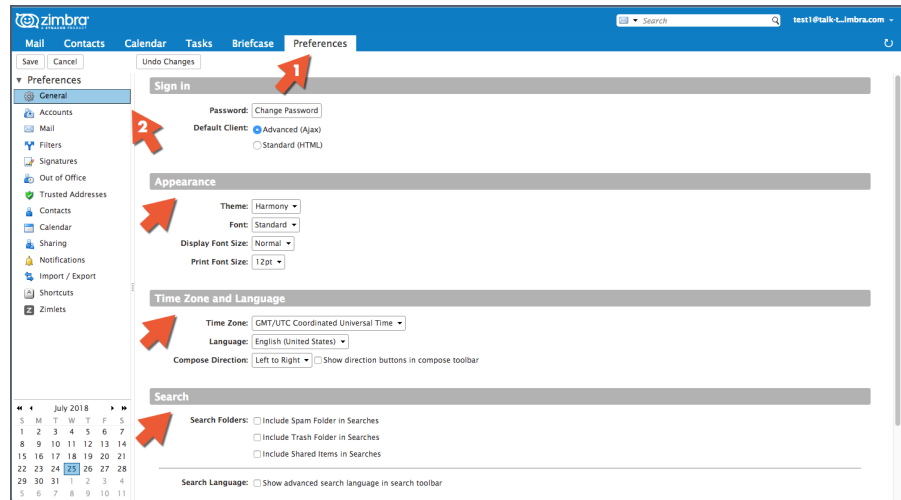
zimbra
A SYNACOR PRODUCT
Search
test1@talk-t...imbra.com
Mail Contacts Calendar Tasks Briefcase Preferences
Save Cancel
Undo Changes
1
2
Preferences
General
Accounts
Mail
Filters
Signatures
Out of Office
Trusted Addresses
Contacts
Calendar
Sharing
Notifications
Import / Export
Shortcuts
Zimlets

Sign in
Password: Change Password
Default Client: Advanced (Ajax)
Standard (HTML)

Appearance
Theme: Harmony
Font: Standard
Display Font Size: Normal
Print Font Size: 12pt

Time Zone and Language
Time Zone: GMT/UTC Coordinated Universal Time
Language: English (United States)
Compose Direction: Left to Right Show direction buttons in compose toolbar

Search
Search Folders: Include Spam Folder in Searches
Include Trash Folder in Searches
Include Shared Items in Searches
Search Language: Show advanced search language in search toolbar

July 2018
| S | M | T | W | T | F | S |
|---|---|---|---|---|---|---|
| 1 | 2 | 3 | 4 | 5 | 6 | 7 |
| 8 | 9 | 10 | 11 | 12 | 13 | 14 |
| 15 | 16 | 17 | 18 | 19 | 20 | 21 |
| 22 | 23 | 24 | 25 | 26 | 27 | 28 |
| 29 | 30 | 31 | 1 | 2 | 3 | 4 |
| 5 | 6 | 7 | 8 | 9 | 10 | 11 |